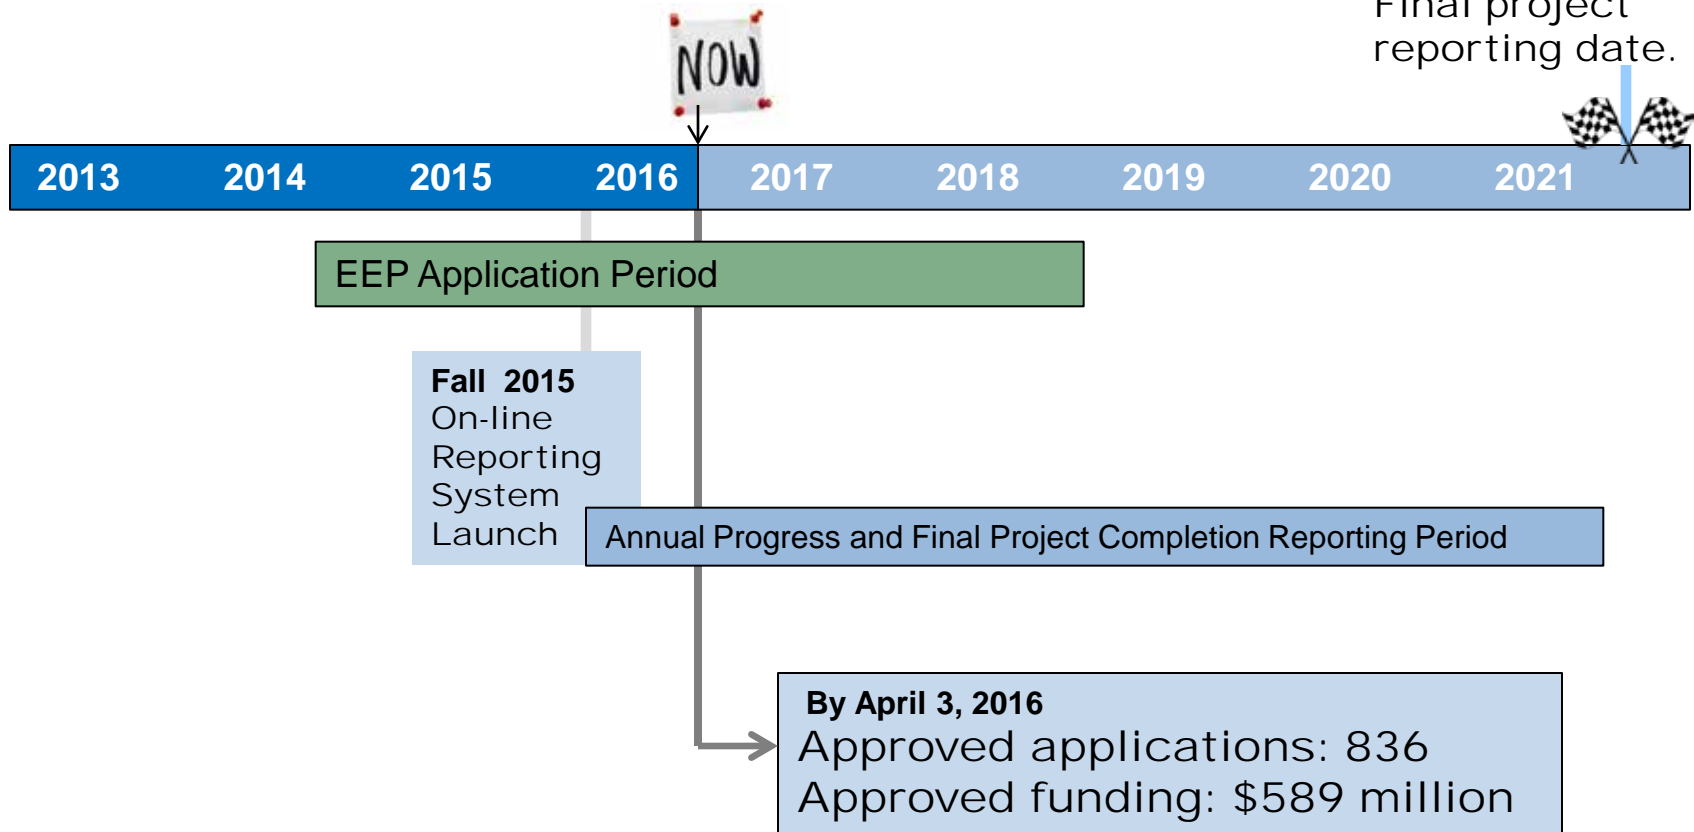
Final project reporting date.

NOW

| 2013 | 2014 | 2015 | 2016 | 2017 | 2018 | 2019 | 2020 | 2021 |
|---|---|---|---|---|---|---|---|---|

EEP Application Period

**Fall 2015**
On-line Reporting System Launch

Annual Progress and Final Project Completion Reporting Period

**By April 3, 2016**
Approved applications: 836
Approved funding: $589 million